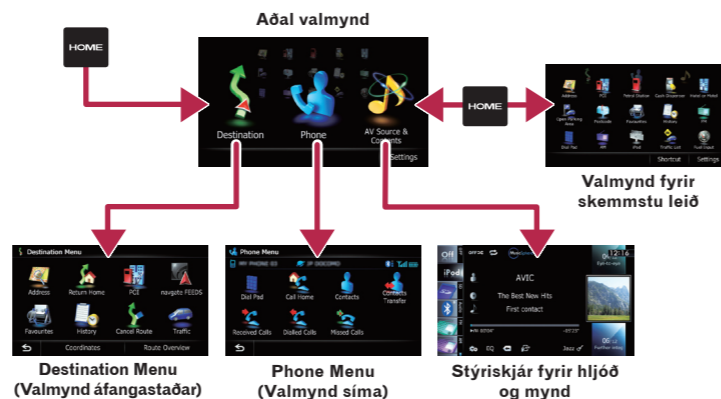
Aðal valmynd

HOME

Destination

Phone

AV Source & Contents

Settings

HOME

Shortcut

Settings

Valmynd fyrir skemmstu leið

Destination Menu

Address

Return Home

POI

navgate FEEDS

Favourites

History

Cancel Route

Traffic

Coordinates

Route Overview

Destination Menu (Valmynd áfangastaðar)

Phone Menu

Dial Pad

Call Home

Contacts

Contacts Transfer

Received Calls

Dialled Calls

Missed Calls

Phone Menu (Valmynd síma)

AVIC

The Best New Hits

First contact

Jazz

Stýriskjár fyrir hljóð og mynd